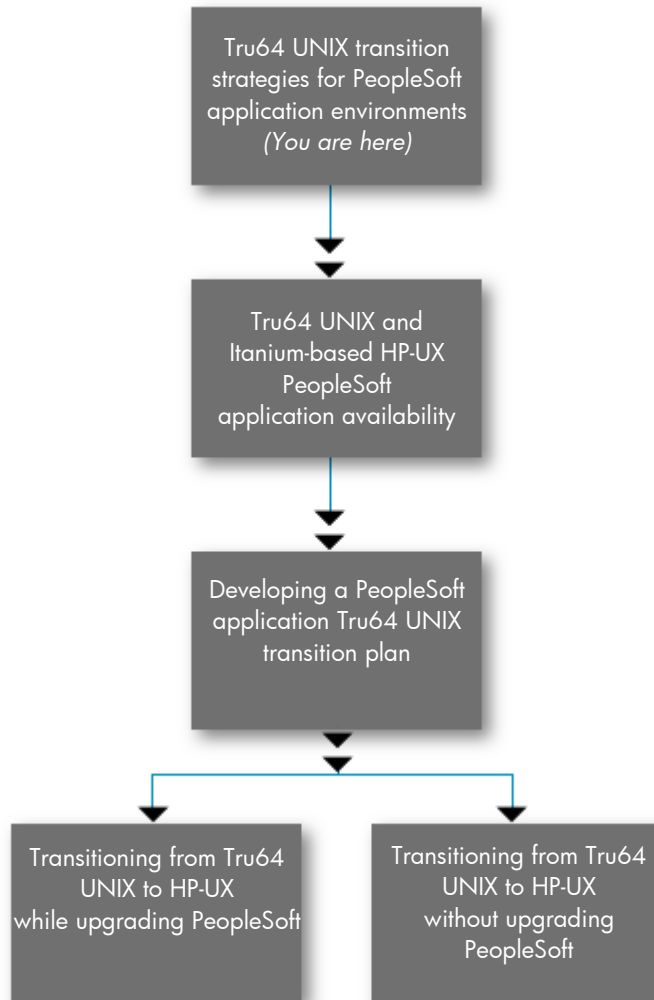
Tru64 UNIX transition strategies for PeopleSoft application environments
(You are here)

Tru64 UNIX and Itanium-based HP-UX PeopleSoft application availability

Developing a PeopleSoft application Tru64 UNIX transition plan

Transitioning from Tru64 UNIX to HP-UX while upgrading PeopleSoft

Transitioning from Tru64 UNIX to HP-UX without upgrading PeopleSoft